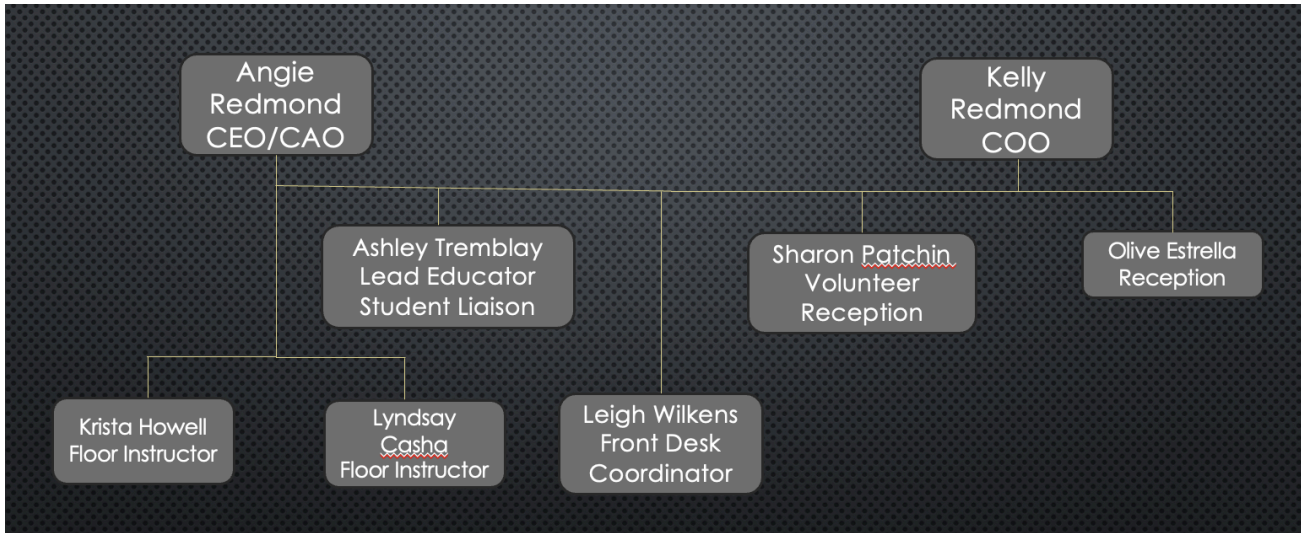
Angie Redmond CEO/CAO

Kelly Redmond COO

Ashley Tremblay Lead Educator Student Liaison

Sharon Patchin Volunteer Reception

Olive Estrella Reception

Krista Howell Floor Instructor

Lyndsay Casha Floor Instructor

Leigh Wilkens Front Desk Coordinator